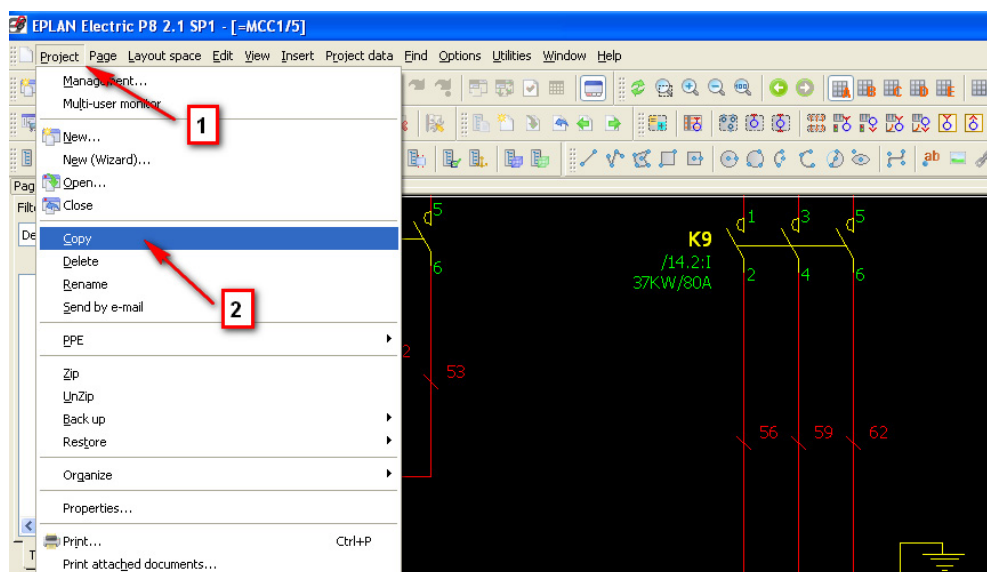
EPLAN Electric P8 2.1 SP1 - [=MCC1/5]

Project Page Layout space Edit View Insert Project data Find Options Utilities Window Help

Management...
Multi-user monitor
New...
New (Wizard)...
Open...
Close
Copy
Delete
Rename
Send by e-mail
PPE
Zip
UnZip
Back up
Restore
Organize
Properties...
Print... Ctrl+P
Print attached documents...

1
2

Pag
Filt
De

5
6
2
53
K9
/14.2:I
37KW/80A
1
3
5
2
4
6
56
59
62